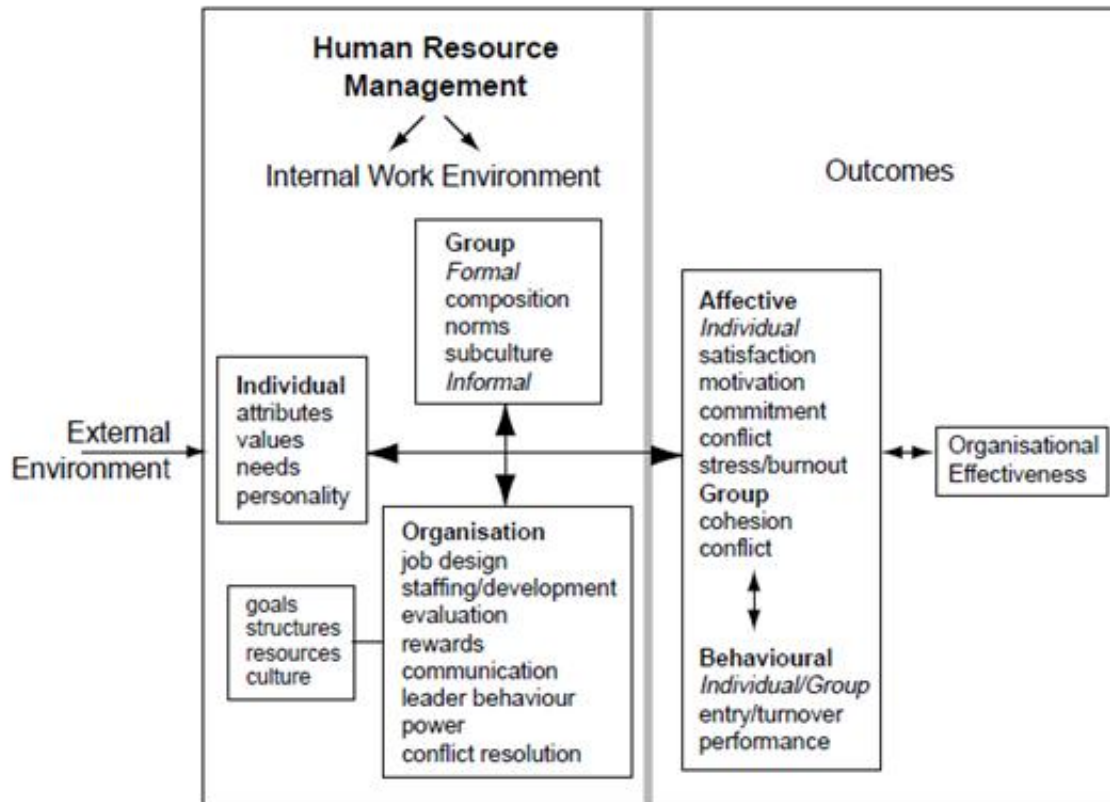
Human Resource Management

Internal Work Environment

Outcomes

Group
Formal
composition
norms
subculture
Informal

Individual
attributes
values
needs
personality

External Environment

Organisation
job design
staffing/development
evaluation
rewards
communication
leader behaviour
power
conflict resolution

goals
structures
resources
culture

Affective
Individual
satisfaction
motivation
commitment
conflict
stress/burnout
Group
cohesion
conflict

Behavioural
Individual/Group
entry/turnover
performance

Organisational Effectiveness